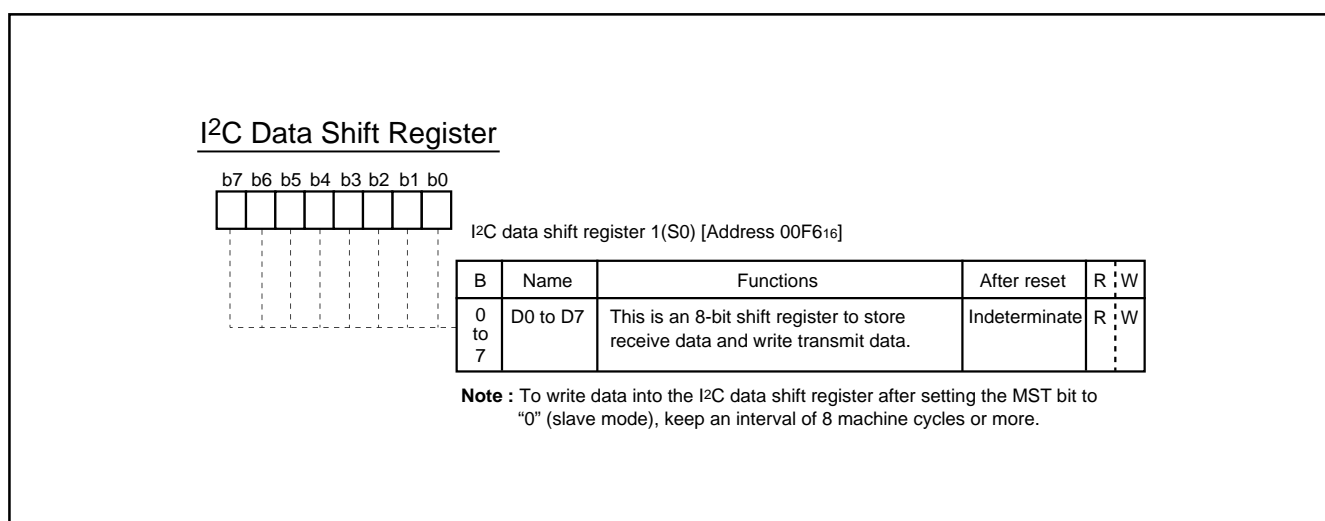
I$^2$C Data Shift Register

b7 b6 b5 b4 b3 b2 b1 b0

I$^2$C data shift register 1(S0) [Address 00F6$_{16}$]

| B | Name | Functions | After reset | R | W |
|---|---|---|---|---|---|
| 0 to 7 | D0 to D7 | This is an 8-bit shift register to store receive data and write transmit data. | Indeterminate | R | W |

**Note :** To write data into the I$^2$C data shift register after setting the MST bit to "0" (slave mode), keep an interval of 8 machine cycles or more.